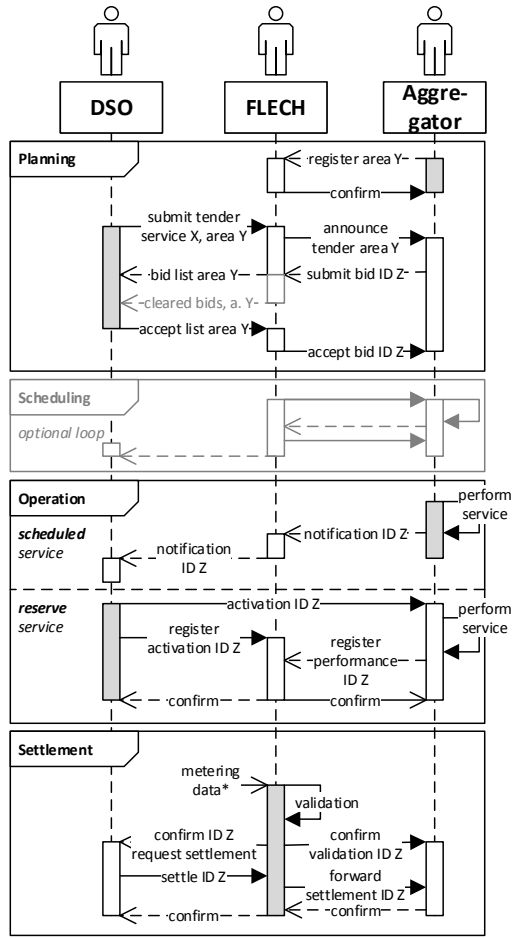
DSO

FLECH

Aggregator

Planning

register area Y

confirm

submit tender service X, area Y

announce tender area Y

bid list area Y

submit bid ID Z

cleared bids, a. Y

accept list area Y

accept bid ID Z

Scheduling

optional loop

Operation

perform service

scheduled service

notification ID Z

notification ID Z

reserve service

activation ID Z

perform service

register activation ID Z

register performance ID Z

confirm

confirm

Settlement

metering data*

validation

confirm ID Z request settlement

confirm validation ID Z

settle ID Z

forward settlement ID Z

confirm

confirm